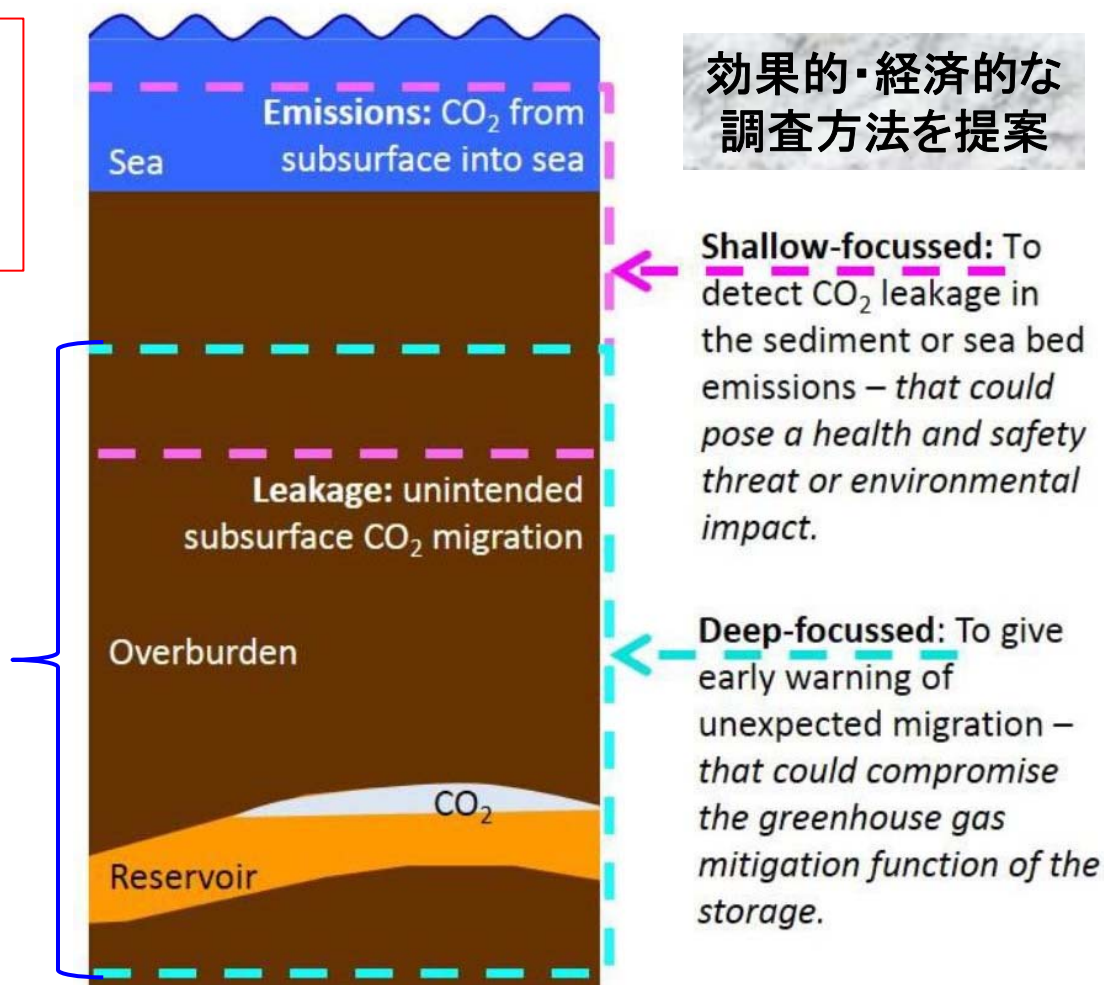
Emissions: $CO_2$ from subsurface into sea

Sea

Leakage: unintended subsurface $CO_2$ migration

Overburden

$CO_2$

Reservoir

効果的･経済的な調査方法を提案

Shallow-focussed: To detect $CO_2$ leakage in the sediment or sea bed emissions – that could pose a health and safety threat or environmental impact.

Deep-focussed: To give early warning of unexpected migration – that could compromise the greenhouse gas mitigation function of the storage.